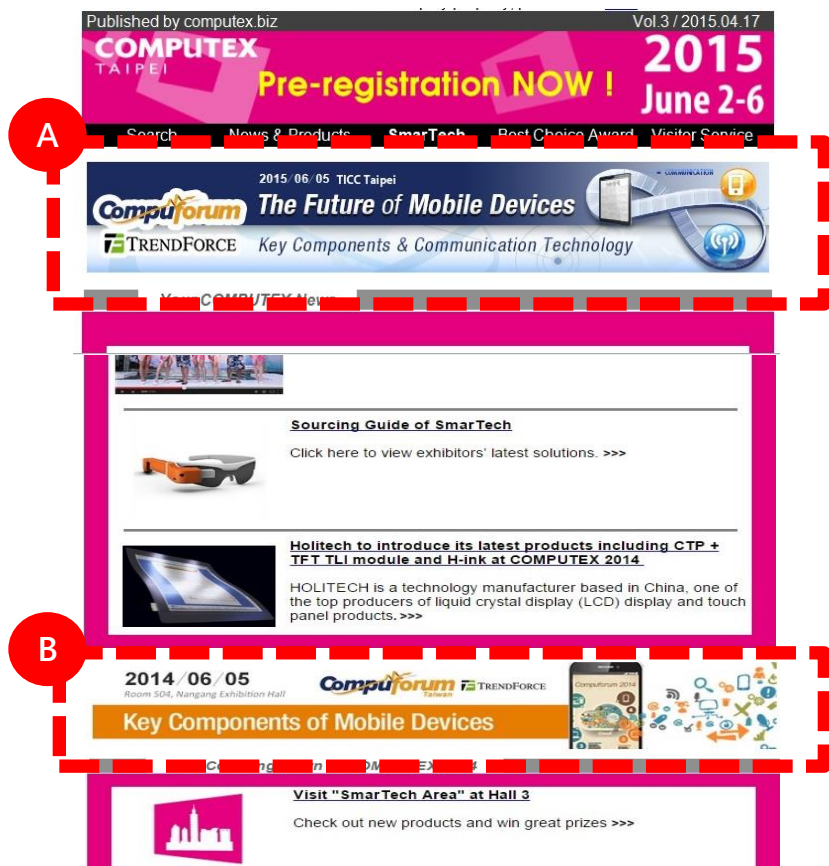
Published by computex.biz

Vol.3 / 2015.04.17

COMPUTEX TAIPEI

Pre-registration NOW !

2015 June 2-6

A

Search News & Products SmarTech Best Choice Award Visitor Service

2015/06/05 TICC Taipei

Compuforum

The Future of Mobile Devices

TRENDFORCE

Key Components & Communication Technology

Your COMPUTEX News

Sourcing Guide of SmarTech

Click here to view exhibitors' latest solutions. >>>

Holitech to introduce its latest products including CTP + TFT TLI module and H-ink at COMPUTEX 2014

HOLITECH is a technology manufacturer based in China, one of the top producers of liquid crystal display (LCD) display and touch panel products. >>>

B

2014/06/05

Room 504, Nangang Exhibition Hall

Compuforum Taiwan

TRENDFORCE

Key Components of Mobile Devices

Computorum 2014

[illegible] COMPUTEX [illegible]

Visit "SmarTech Area" at Hall 3

Check out new products and win great prizes >>>